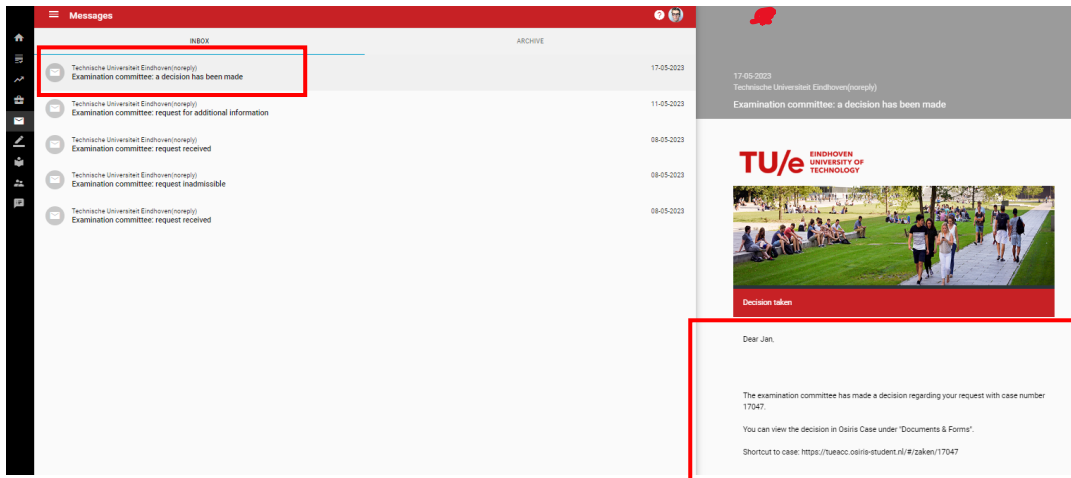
Messages

INBOX

ARCHIVE

Technische Universiteit Eindhoven(noreply)
Examination committee: a decision has been made
17-05-2023

Technische Universiteit Eindhoven(noreply)
Examination committee: request for additional information
11-05-2023

Technische Universiteit Eindhoven(noreply)
Examination committee: request received
08-05-2023

Technische Universiteit Eindhoven(noreply)
Examination committee: request inadmissible
08-05-2023

Technische Universiteit Eindhoven(noreply)
Examination committee: request received
08-05-2023

17-05-2023
Technische Universiteit Eindhoven(noreply)
Examination committee: a decision has been made

TU/e EINDHOVEN UNIVERSITY OF TECHNOLOGY

Decision taken

Dear Jan,

The examination committee has made a decision regarding your request with case number 17047.

You can view the decision in Osiris Case under "Documents & Forms".

Shortcut to case: https://tueacc.osiris-student.nl/#/zaken/17047